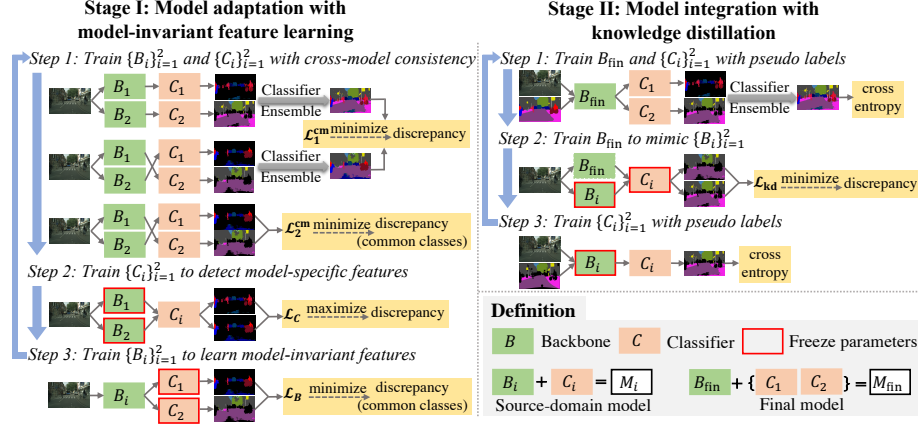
Stage I: Model adaptation with model-invariant feature learning

Step 1: Train $\{B_i\}_{i=1}^2$ and $\{C_i\}_{i=1}^2$ with cross-model consistency

$B_1$ $C_1$
$B_2$ $C_2$
Classifier Ensemble
$\mathcal{L}_1^{\mathbf{cm}}$ minimize discrepancy

$B_1$ $C_1$
$B_2$ $C_2$
Classifier Ensemble

$B_1$ $C_1$
$B_2$ $C_2$
$\mathcal{L}_2^{\mathbf{cm}}$ minimize discrepancy (common classes)

Step 2: Train $\{C_i\}_{i=1}^2$ to detect model-specific features

$B_1$
$B_2$
$C_i$
$\mathcal{L}_C$ maximize discrepancy

Step 3: Train $\{B_i\}_{i=1}^2$ to learn model-invariant features

$B_i$
$C_1$
$C_2$
$\mathcal{L}_B$ minimize discrepancy (common classes)

Stage II: Model integration with knowledge distillation

Step 1: Train $B_{\text{fin}}$ and $\{C_i\}_{i=1}^2$ with pseudo labels

$B_{\text{fin}}$
$C_1$
$C_2$
Classifier Ensemble
cross entropy

Step 2: Train $B_{\text{fin}}$ to mimic $\{B_i\}_{i=1}^2$

$B_{\text{fin}}$
$B_i$
$C_i$
$\mathcal{L}_{\mathbf{kd}}$ minimize discrepancy

Step 3: Train $\{C_i\}_{i=1}^2$ with pseudo labels

$B_i$ $C_i$
cross entropy

Definition

$B$ Backbone $C$ Classifier Freeze parameters

$B_i$ + $C_i$ = $M_i$
Source-domain model

$B_{\text{fin}}$ + { $C_1$ $C_2$ } = $M_{\text{fin}}$
Final model